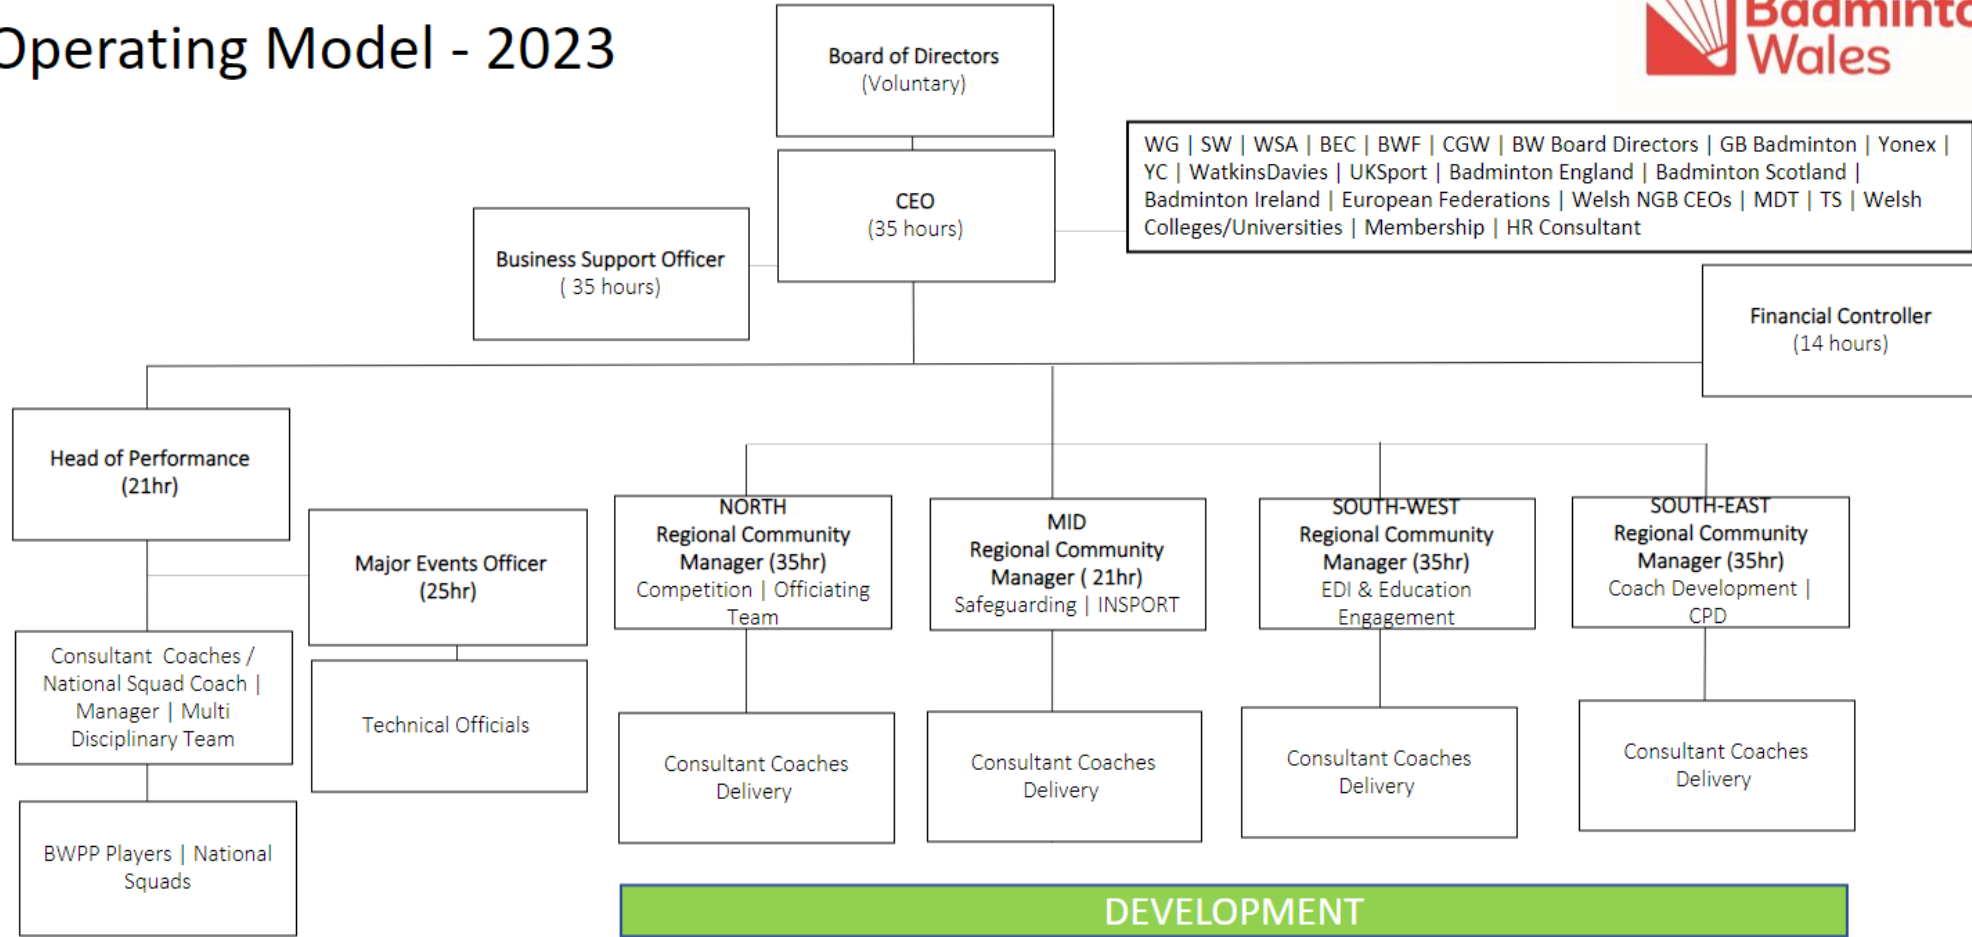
Operating Model - 2023

Badminto
Wales

Board of Directors
(Voluntary)

CEO
(35 hours)

WG | SW | WSA | BEC | BWF | CGW | BW Board Directors | GB Badminton | Yonex | YC | WatkinsDavies | UKSport | Badminton England | Badminton Scotland | Badminton Ireland | European Federations | Welsh NGB CEOs | MDT | TS | Welsh Colleges/Universities | Membership | HR Consultant

Business Support Officer
( 35 hours)

Financial Controller
(14 hours)

Head of Performance
(21hr)

Major Events Officer
(25hr)

NORTH
Regional Community Manager (35hr)
Competition | Officiating Team

MID
Regional Community Manager ( 21hr)
Safeguarding | INSPORT

SOUTH-WEST
Regional Community Manager (35hr)
EDI & Education Engagement

SOUTH-EAST
Regional Community Manager (35hr)
Coach Development | CPD

Consultant Coaches / National Squad Coach | Manager | Multi Disciplinary Team

Technical Officials

Consultant Coaches Delivery

Consultant Coaches Delivery

Consultant Coaches Delivery

Consultant Coaches Delivery

BWPP Players | National Squads

DEVELOPMENT